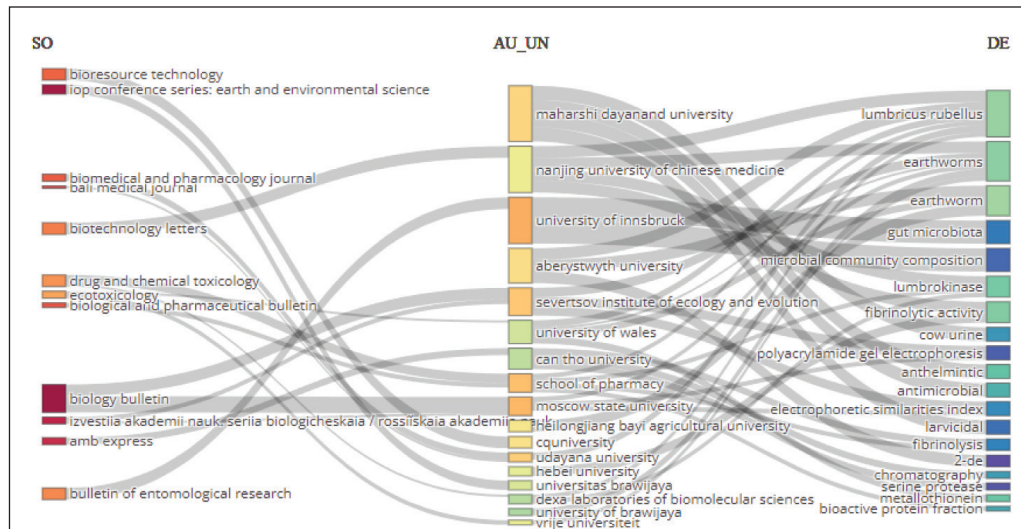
SO

AU_UN

DE

bioresource technology
iop conference series: earth and environmental science
biomedical and pharmacology journal
bali medical journal
biotechnology letters
drug and chemical toxicology
ecotoxicology
biological and pharmaceutical bulletin
biology bulletin
izvestiia akademii nauk. seriia biologicheskaia / rossiiskaia akademii
amb express
bulletin of entomological research

maharshi dayanand university
nanjing university of chinese medicine
university of innsbruck
aberystwyth university
severtsov institute of ecology and evolution
university of wales
can tho university
school of pharmacy
moscow state university
heilongjiang bayi agricultural university
cquniversity
udayana university
hebei university
universitas brawijaya
dexa laboratories of biomolecular sciences
university of brawijaya
vrije universiteit

lumbricus rubellus
earthworms
earthworm
gut microbiota
microbial community composition
lumbrokinase
fibrinolytic activity
cow urine
polyacrylamide gel electrophoresis
anthelmintic
antimicrobial
electrophoretic similarities index
larvicidal
fibrinolysis
2-de
chromatography
serine protease
metallothionein
bioactive protein fraction